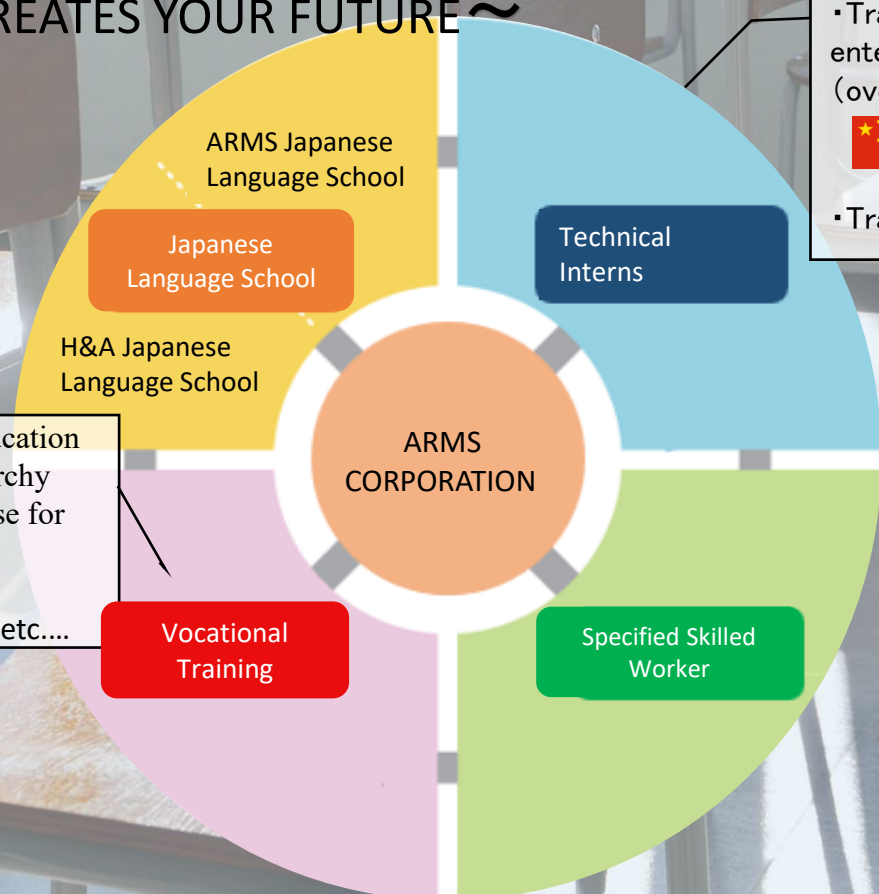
REATES YOUR FUTURE～

・Tra
ente
（ov

・Tra

ARMS Japanese Language School

Japanese Language School

H&A Japanese Language School

Technical Interns

cation
rchy
se for

etc....

ARMS CORPORATION

Vocational Training

Specified Skilled Worker